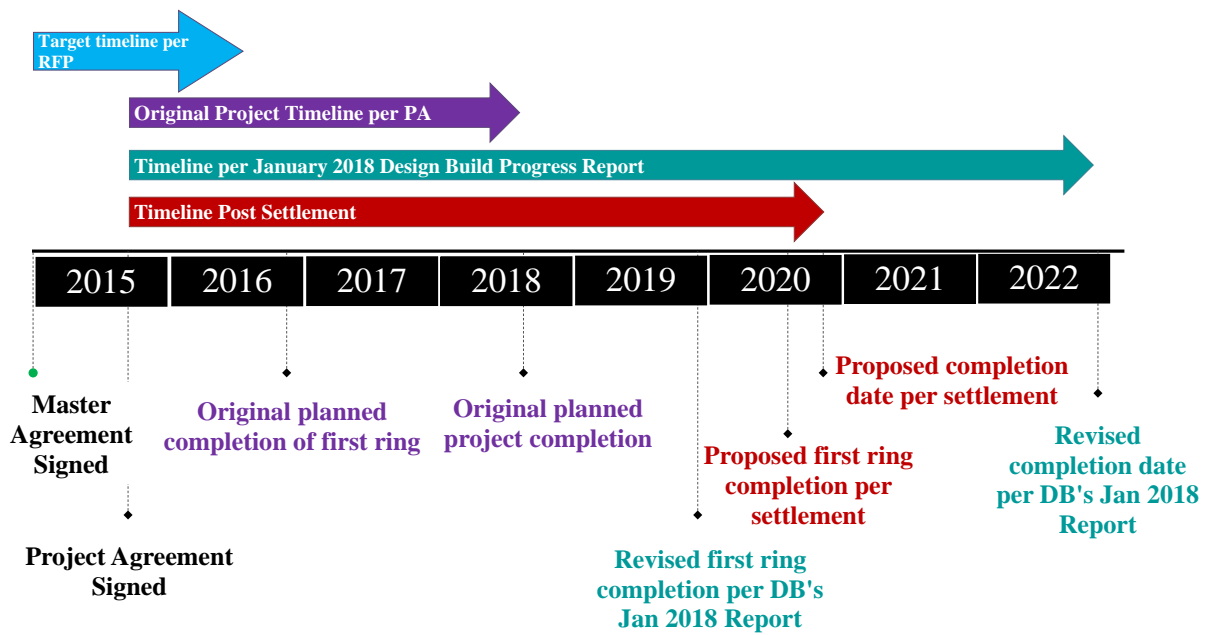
Target timeline per RFP

Original Project Timeline per PA

Timeline per January 2018 Design Build Progress Report

Timeline Post Settlement

| 2015 | 2016 | 2017 | 2018 | 2019 | 2020 | 2021 | 2022 |
|---|---|---|---|---|---|---|---|

Master Agreement Signed

Original planned completion of first ring

Original planned project completion

Proposed completion date per settlement

Revised completion date per DB's Jan 2018 Report

Proposed first ring completion per settlement

Project Agreement Signed

Revised first ring completion per DB's Jan 2018 Report